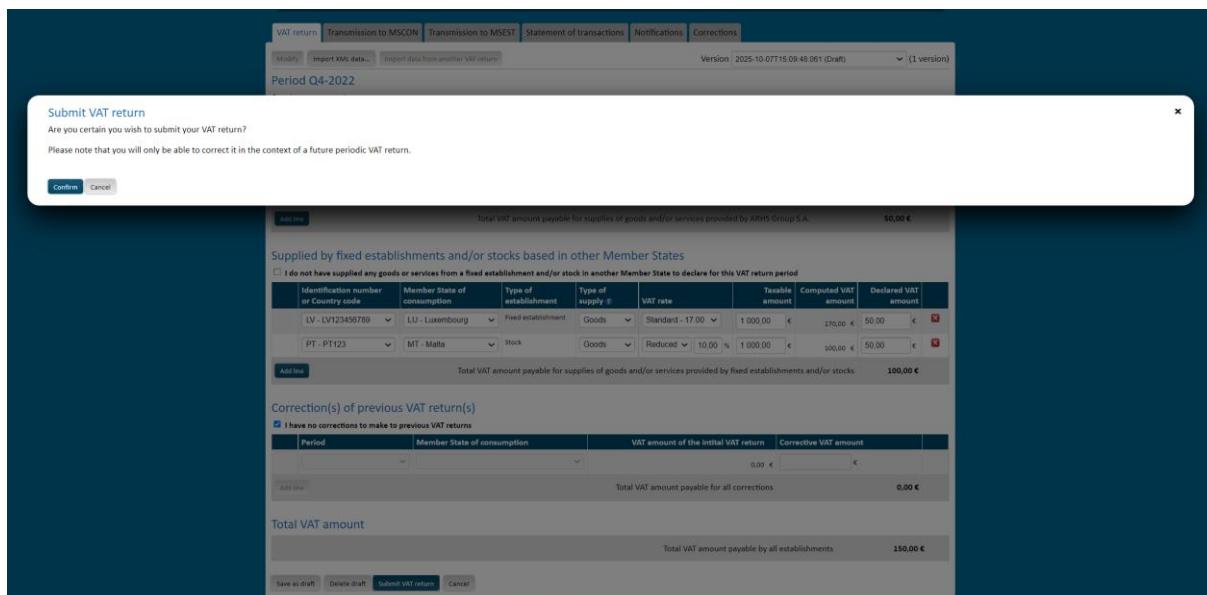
VAT return | Transmission to MSCON | Transmission to MSEST | Statement of transactions | Notifications | Corrections

Modify | Import XML data... | Import data from another VAT return

Version 2025-10-07T15:09:48.061 (Draft) (1 version)

Period Q4-2022

Submit VAT return

×

Are you certain you wish to submit your VAT return?

Please note that you will only be able to correct it in the context of a future periodic VAT return.

Confirm | Cancel

Add line | Total VAT amount payable for supplies of goods and/or services provided by ARHS Group S.A. | 50,00 €

Supplied by fixed establishments and/or stocks based in other Member States

I do not have supplied any goods or services from a fixed establishment and/or stock in another Member State to declare for this VAT return period

| Identification number or Country code | Member State of consumption | Type of establishment | Type of supply | VAT rate | Taxable amount | Computed VAT amount | Declared VAT amount |
|---|---|---|---|---|---|---|---|
| LV - LV123456789 | LU - Luxembourg | Fixed establishment | Goods | Standard - 17.00 | 1 000,00 € | 170,00 € | 50,00 € |
| PT - PT123 | MT - Malta | Stock | Goods | Reduced 10,00 % | 1 000,00 € | 100,00 € | 50,00 € |

Add line | Total VAT amount payable for supplies of goods and/or services provided by fixed establishments and/or stocks | 100,00 €

Correction(s) of previous VAT return(s)

I have no corrections to make to previous VAT returns

| Period | Member State of consumption | VAT amount of the initial VAT return | Corrective VAT amount |
|---|---|---|---|
| | | 0,00 € | € |

Add line | Total VAT amount payable for all corrections | 0,00 €

Total VAT amount

Total VAT amount payable by all establishments | 150,00 €

Save as draft | Delete draft | Submit VAT return | Cancel